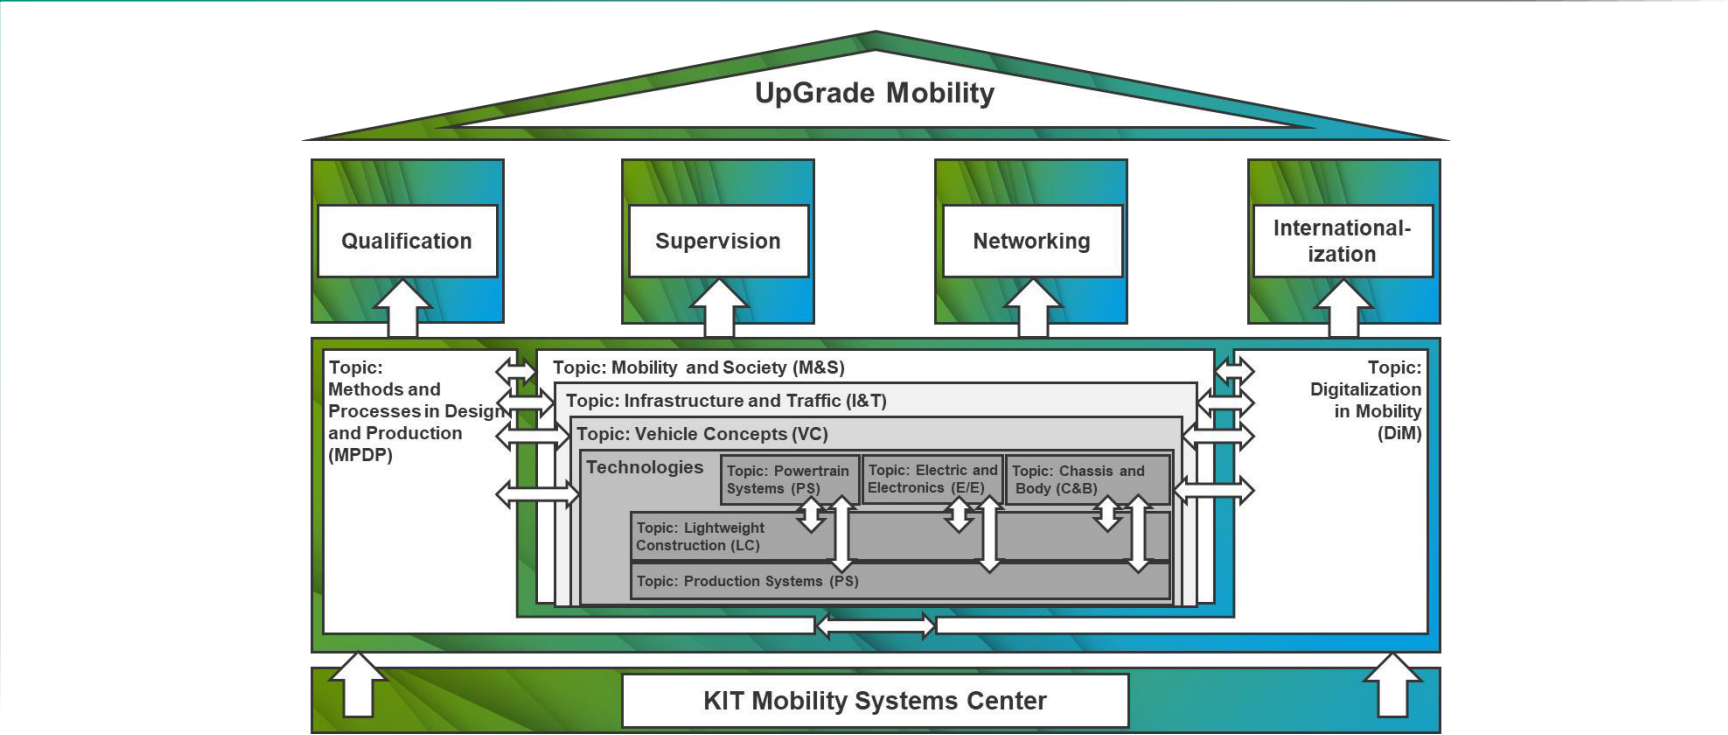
UpGrade Mobility

Qualification

Supervision

Networking

International-ization

Topic: Methods and Processes in Design and Production (MPDP)

Topic: Mobility and Society (M&S)

Topic: Infrastructure and Traffic (I&T)

Topic: Vehicle Concepts (VC)

Technologies

Topic: Powertrain Systems (PS)

Topic: Electric and Electronics (E/E)

Topic: Chassis and Body (C&B)

Topic: Lightweight Construction (LC)

Topic: Production Systems (PS)

Topic: Digitalization in Mobility (DiM)

KIT Mobility Systems Center